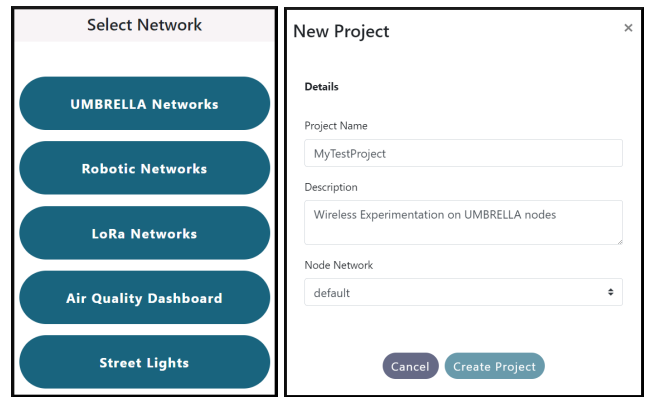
Select Network

UMBRELLA Networks

Robotic Networks

LoRa Networks

Air Quality Dashboard

Street Lights

New Project

×

Details

Project Name

MyTestProject

Description

Wireless Experimentation on UMBRELLA nodes

Node Network

default

Cancel

Create Project